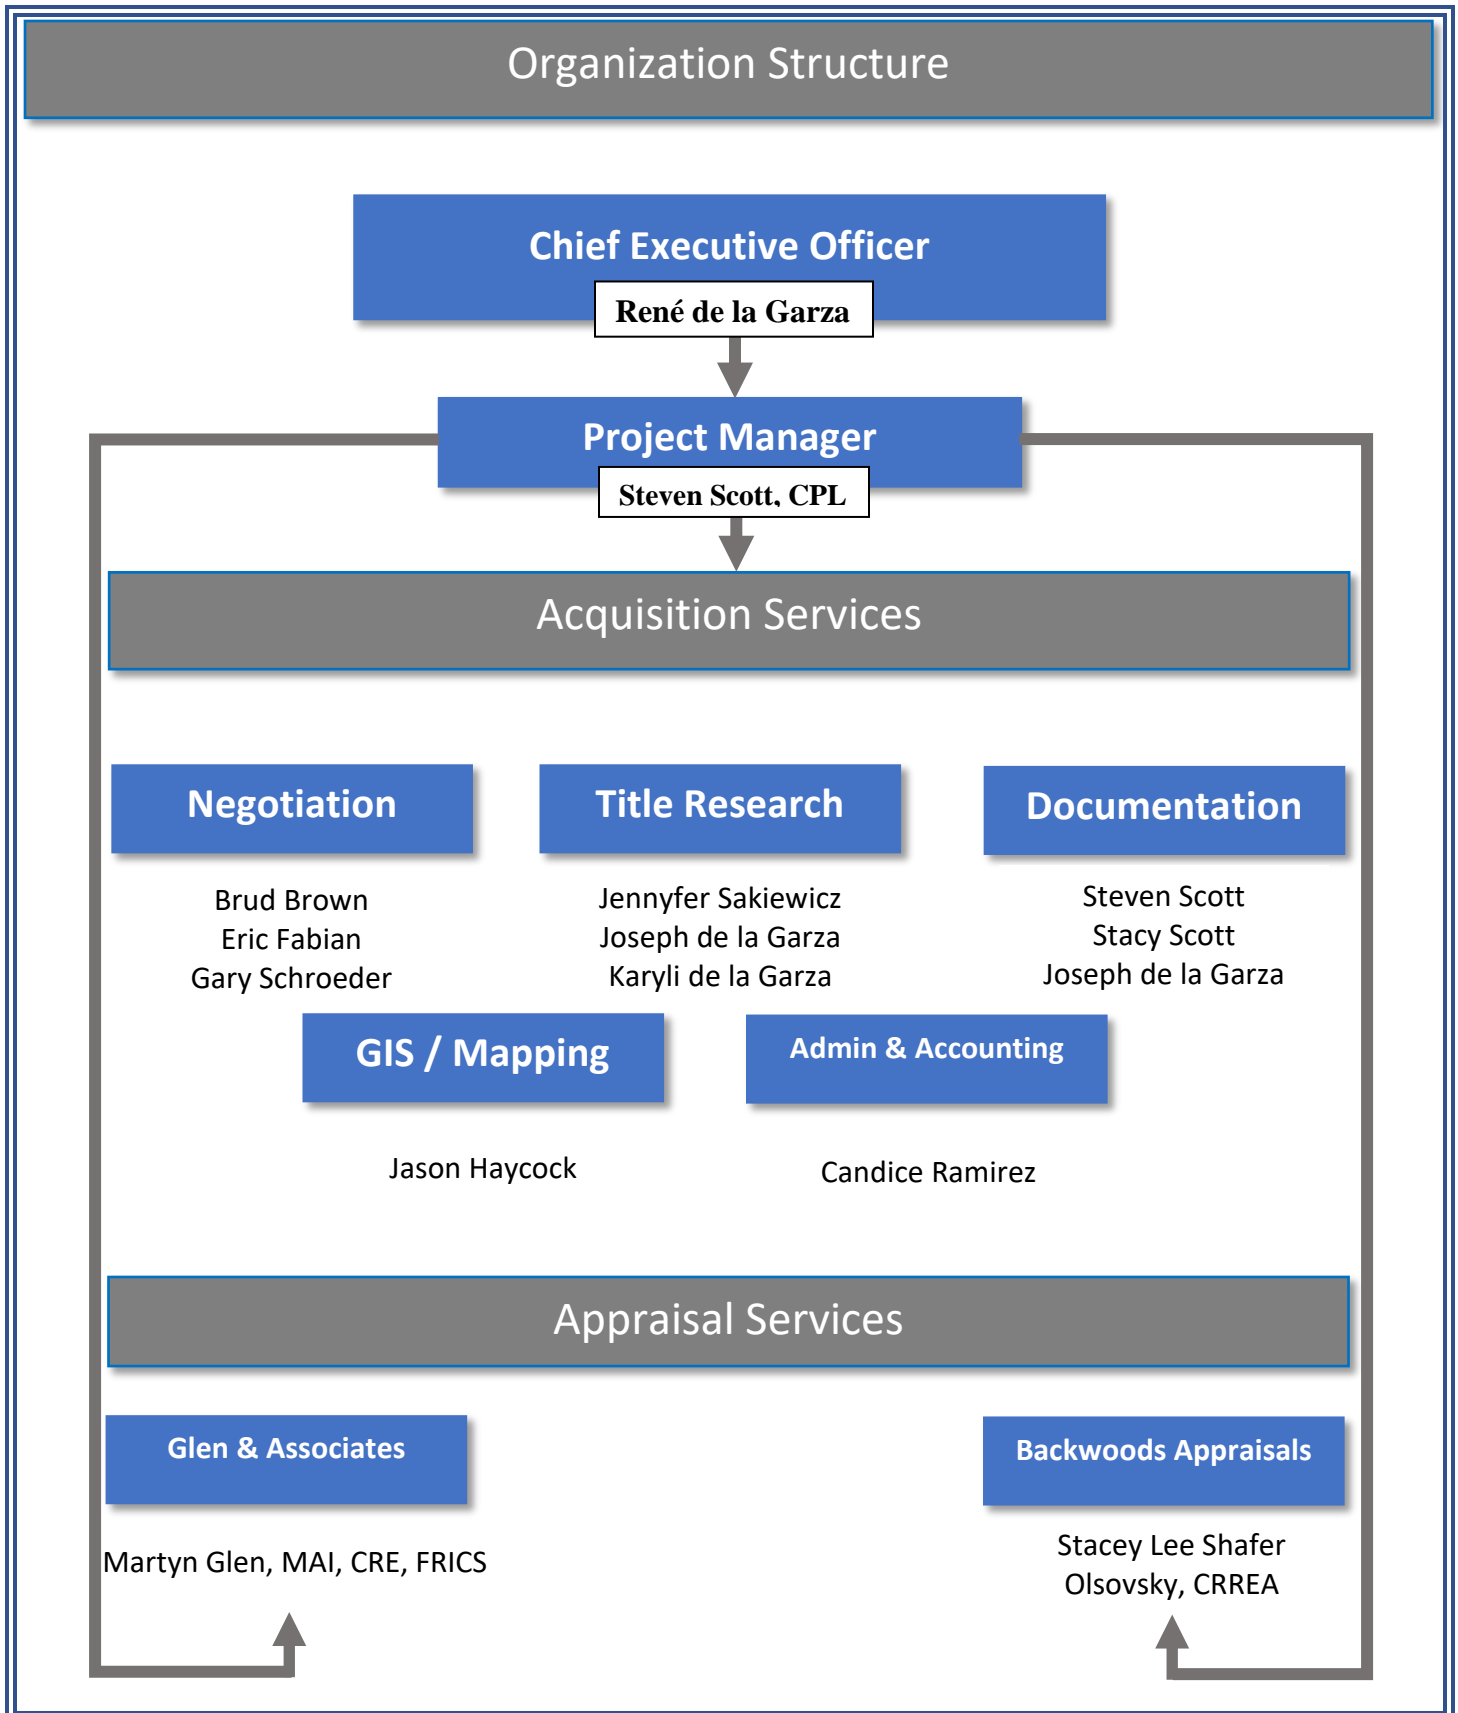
Organization Structure

Chief Executive Officer

René de la Garza

Project Manager

Steven Scott, CPL

Acquisition Services

Negotiation

Brud Brown
Eric Fabian
Gary Schroeder

Title Research

Jennyfer Sakiewicz
Joseph de la Garza
Karyli de la Garza

Documentation

Steven Scott
Stacy Scott
Joseph de la Garza

GIS / Mapping

Jason Haycock

Admin & Accounting

Candice Ramirez

Appraisal Services

Glen & Associates

Martyn Glen, MAI, CRE, FRICS

Backwoods Appraisals

Stacey Lee Shafer
Olsovsky, CRREA